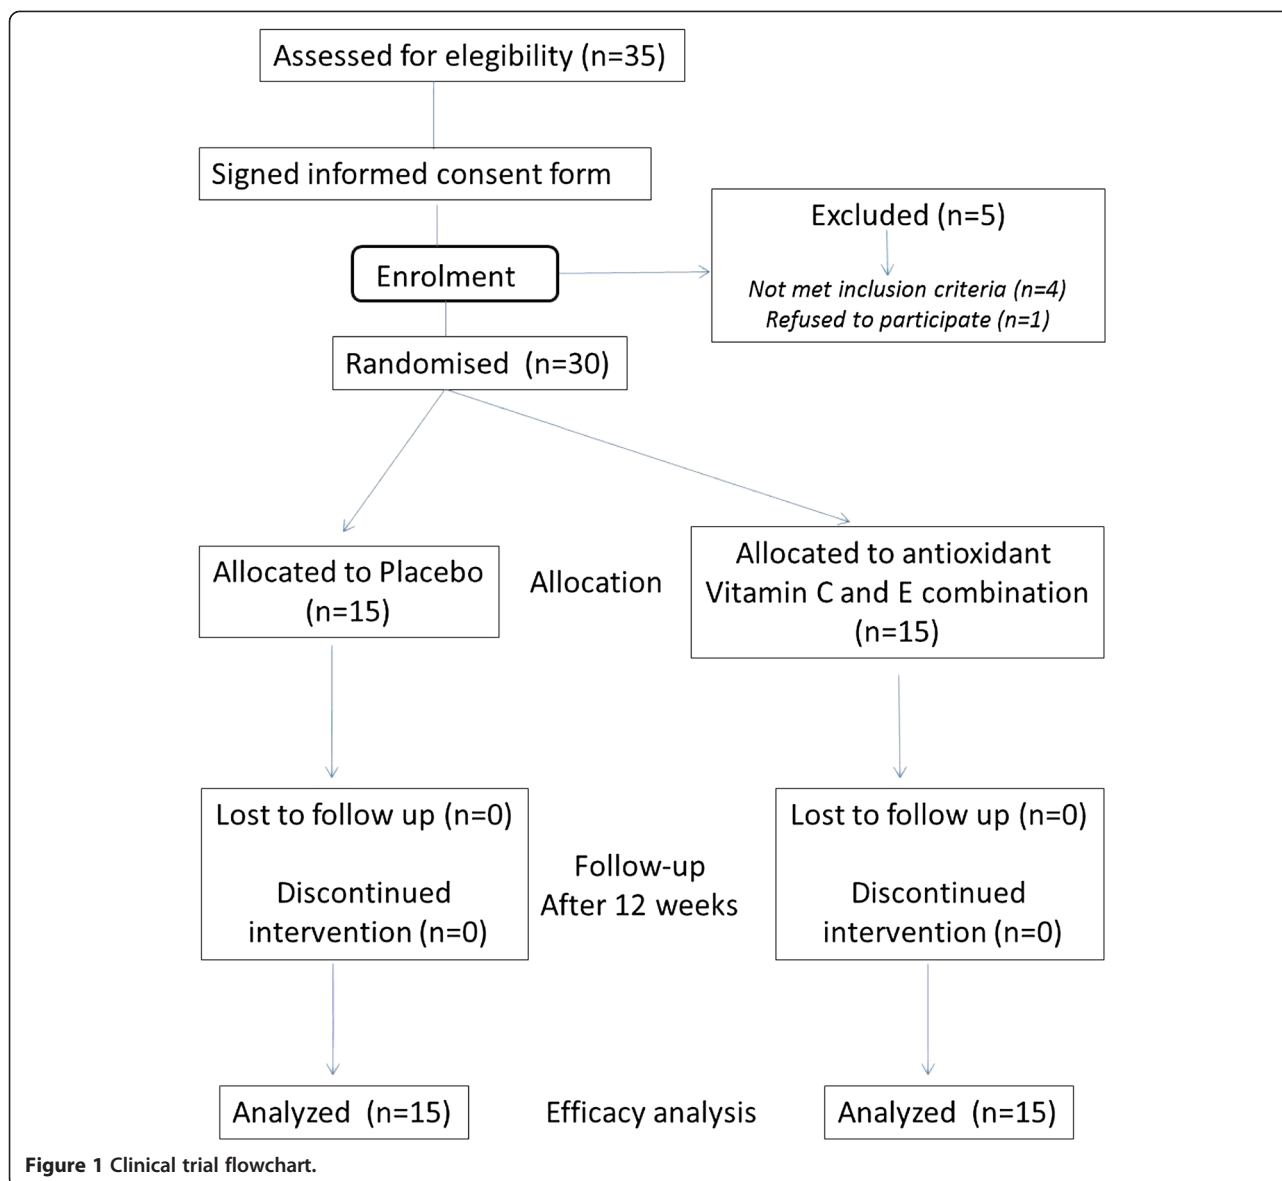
Assessed for elegibility (n=35)

Signed informed consent form

Enrolment

Excluded (n=5)

*Not met inclusion criteria (n=4)*
*Refused to participate (n=1)*

Randomised (n=30)

Allocated to Placebo (n=15)

Allocation

Allocated to antioxidant Vitamin C and E combination (n=15)

Lost to follow up (n=0)

Discontinued intervention (n=0)

Follow-up After 12 weeks

Lost to follow up (n=0)

Discontinued intervention (n=0)

Analyzed (n=15)

Efficacy analysis

Analyzed (n=15)

**Figure 1 Clinical trial flowchart.**